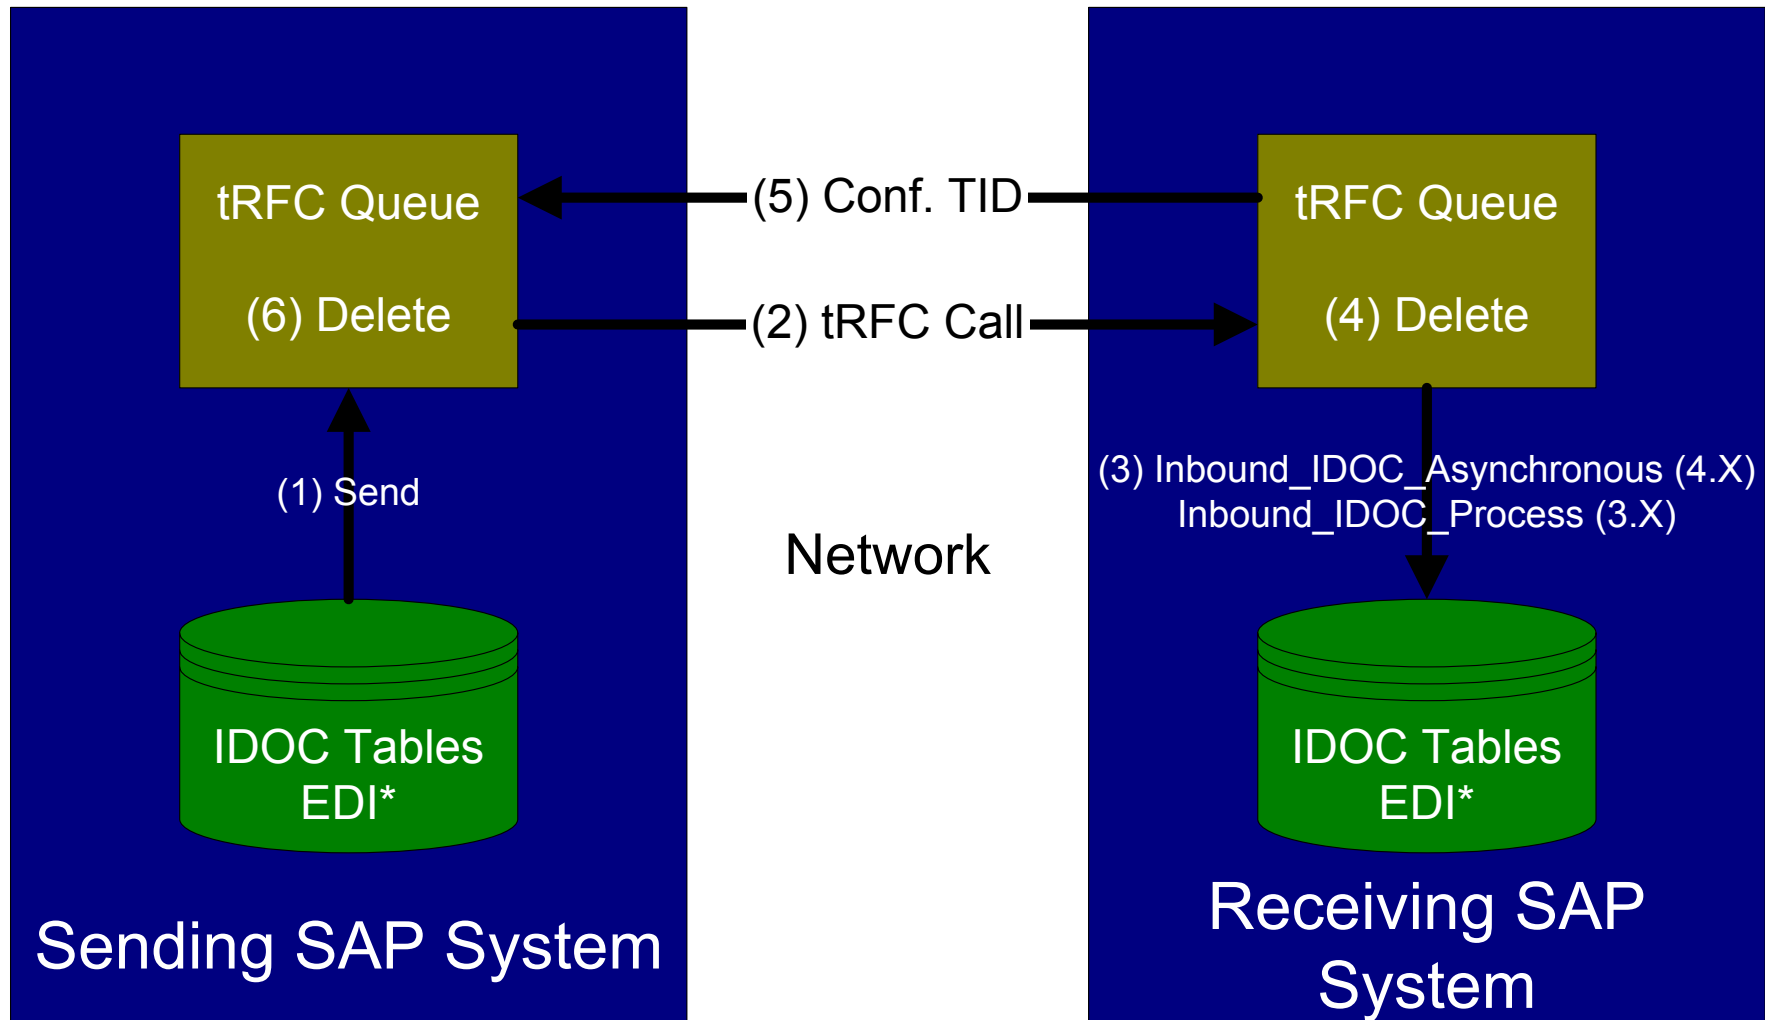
tRFC Queue

(6) Delete

(1) Send

IDOC Tables
EDI*

Sending SAP System

(5) Conf. TID

(2) tRFC Call

Network

tRFC Queue

(4) Delete

(3) Inbound_IDOC_Asynchronous (4.X)
Inbound_IDOC_Process (3.X)

IDOC Tables
EDI*

Receiving SAP System